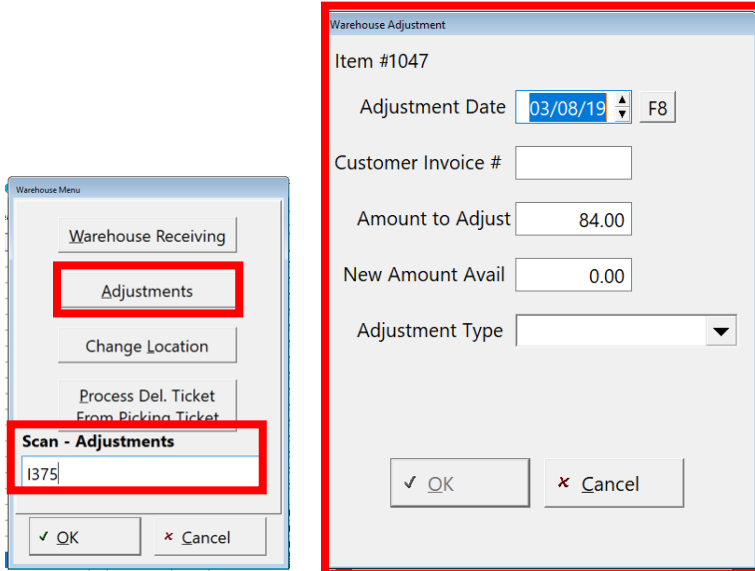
Warehouse Menu

Warehouse Receiving

Adjustments

Change Location

Process Del. Ticket From Picking Ticket

Scan - Adjustments

I375

✓ OK

✗ Cancel

Warehouse Adjustment

Item #1047

Adjustment Date 03/08/19 F8

Customer Invoice #

Amount to Adjust 84.00

New Amount Avail 0.00

Adjustment Type

✓ OK

✗ Cancel